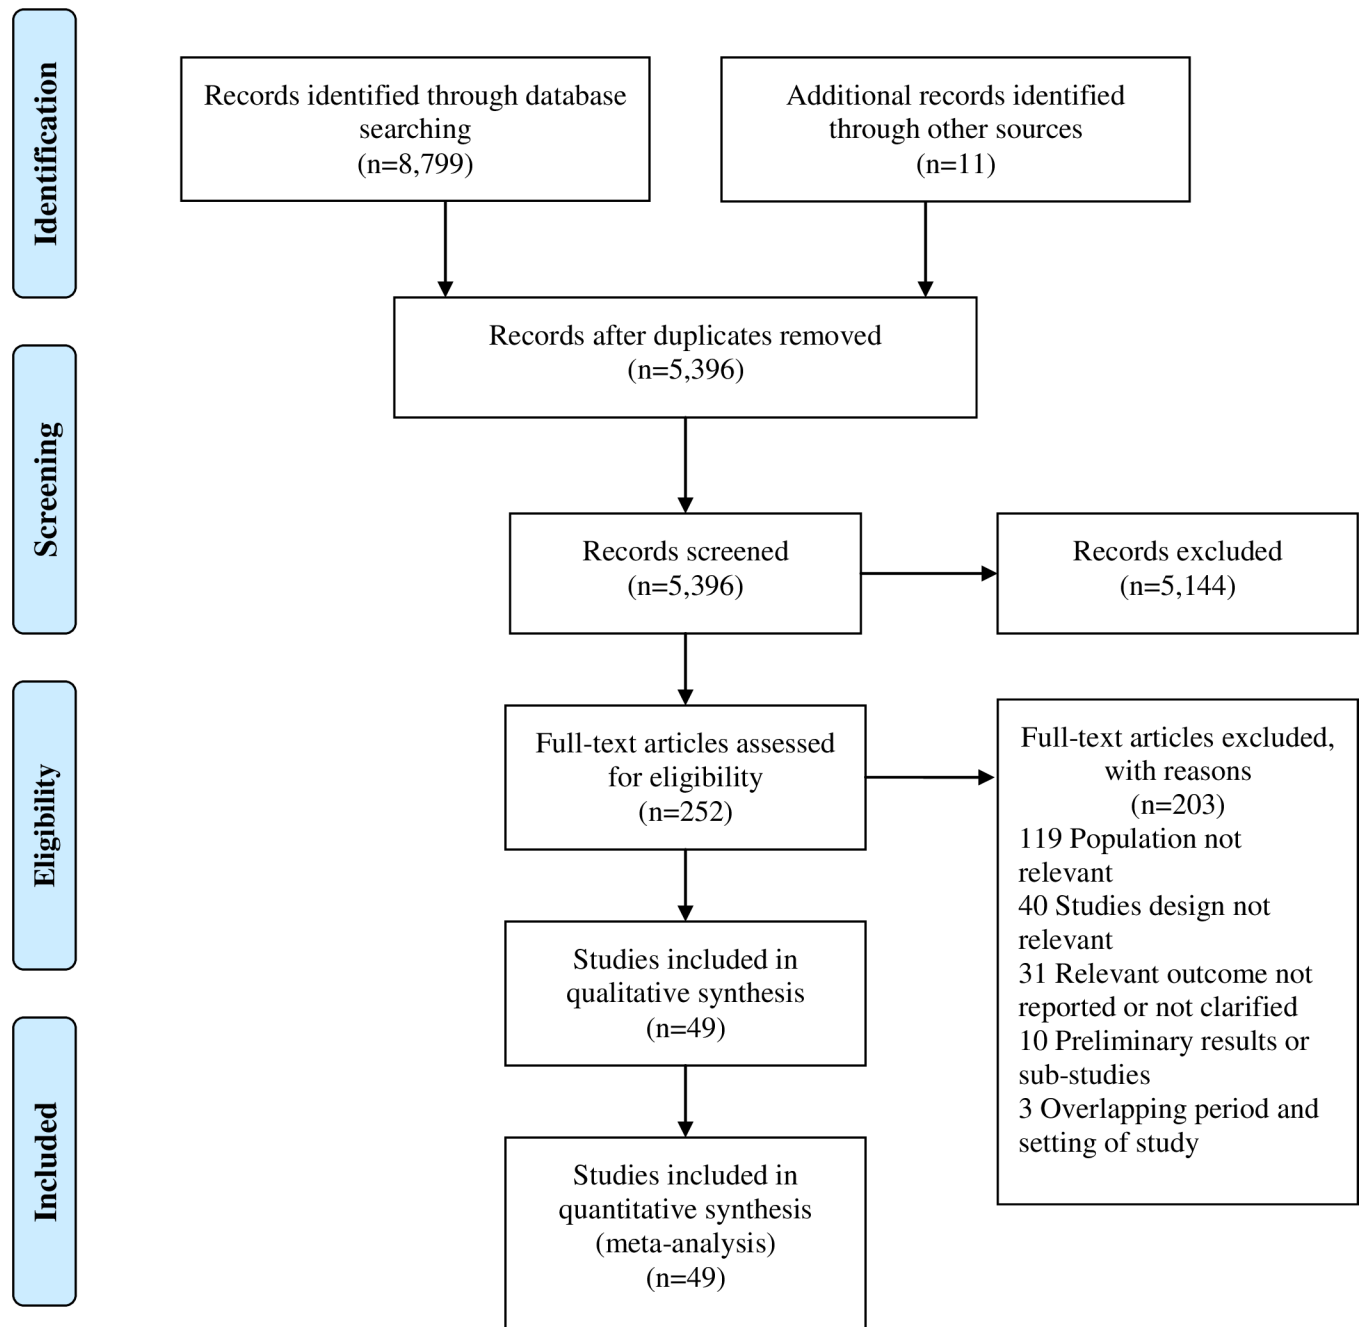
Identification

Records identified through database searching (n=8,799)

Additional records identified through other sources (n=11)

Records after duplicates removed (n=5,396)

Screening

Records screened (n=5,396)

Records excluded (n=5,144)

Eligibility

Full-text articles assessed for eligibility (n=252)

Full-text articles excluded, with reasons (n=203)
119 Population not relevant
40 Studies design not relevant
31 Relevant outcome not reported or not clarified
10 Preliminary results or sub-studies
3 Overlapping period and setting of study

Studies included in qualitative synthesis (n=49)

Included

Studies included in quantitative synthesis (meta-analysis) (n=49)